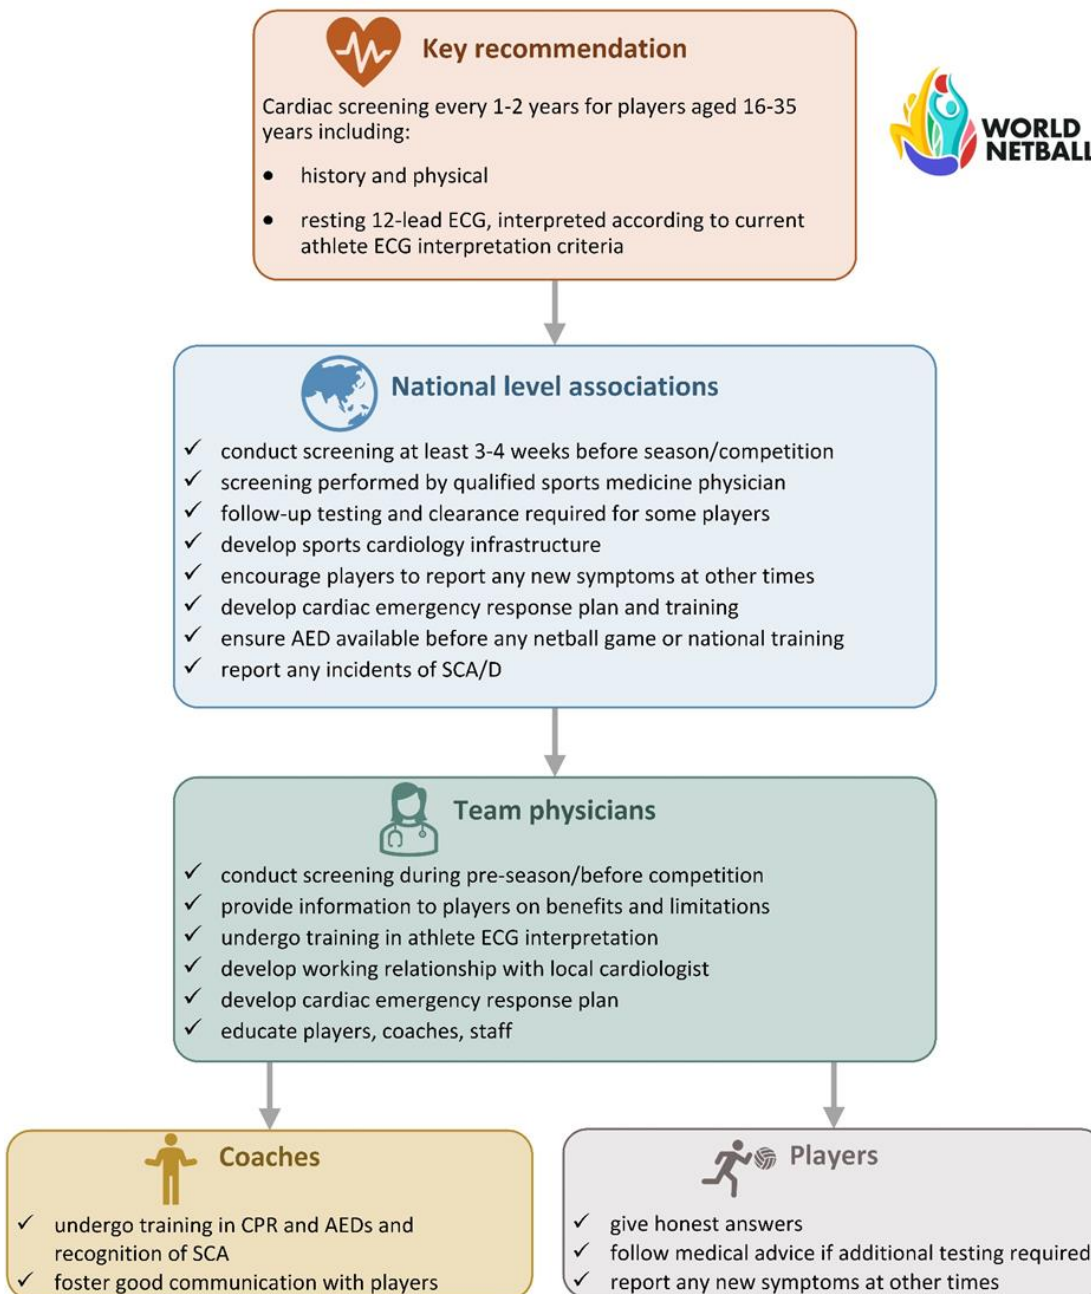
Key recommendation

Cardiac screening every 1-2 years for players aged 16-35 years including:

• history and physical

• resting 12-lead ECG, interpreted according to current athlete ECG interpretation criteria

WORLD NETBALL

National level associations

✓ conduct screening at least 3-4 weeks before season/competition
✓ screening performed by qualified sports medicine physician
✓ follow-up testing and clearance required for some players
✓ develop sports cardiology infrastructure
✓ encourage players to report any new symptoms at other times
✓ develop cardiac emergency response plan and training
✓ ensure AED available before any netball game or national training
✓ report any incidents of SCA/D

Team physicians

✓ conduct screening during pre-season/before competition
✓ provide information to players on benefits and limitations
✓ undergo training in athlete ECG interpretation
✓ develop working relationship with local cardiologist
✓ develop cardiac emergency response plan
✓ educate players, coaches, staff

Coaches

✓ undergo training in CPR and AEDs and recognition of SCA
✓ foster good communication with players

Players

✓ give honest answers
✓ follow medical advice if additional testing required
✓ report any new symptoms at other times